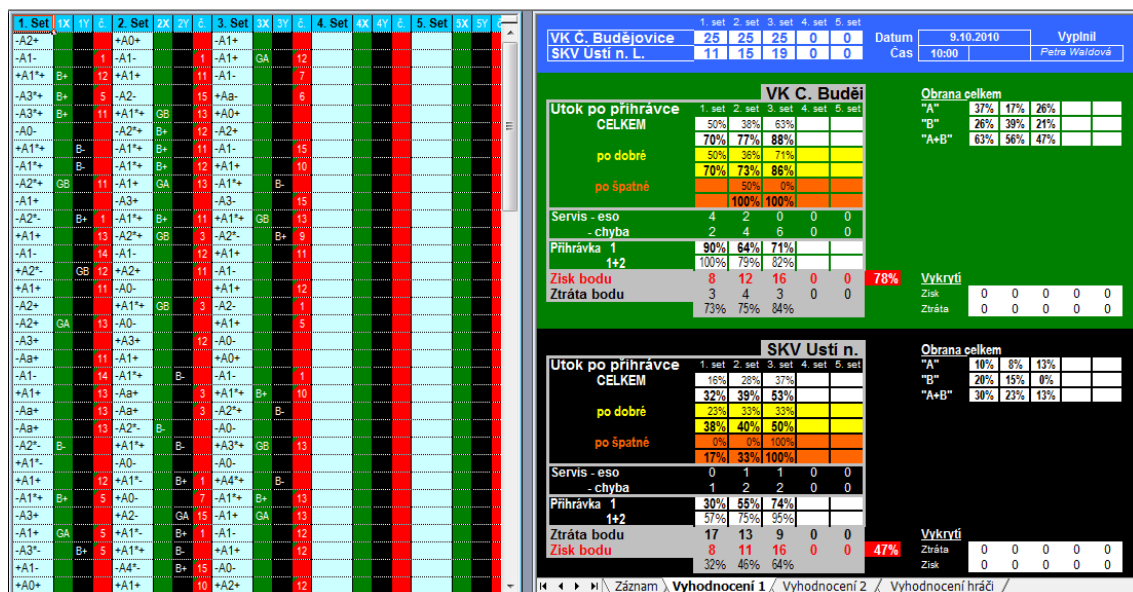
| 1. Set | 1X | 1Y | č. | 2. Set | 2X | 2Y | č. | 3. Set | 3X | 3Y | č. | 4. Set | 4X | 4Y | č. | 5. Set | 5X | 5Y |
|---|---|---|---|---|---|---|---|---|---|---|---|---|---|---|---|---|---|---|
| -A2+ | | | | +A0+ | | | | -A1+ | | | | | | | | | | |
| -A1- | | | 1 | -A1- | | | 1 | -A1- | GA | | 12 | | | | | | | |
| +A1*+ | B+ | | 12 | +A1+ | | | 11 | -A1- | | | 7 | | | | | | | |
| -A3*+ | B+ | | 5 | -A2- | | | 15 | +Aa- | | | 6 | | | | | | | |
| -A3*+ | B+ | | 11 | +A1*+ | GB | | 13 | +A1*+ | | | | | | | | | | |
| -A0- | | | | -A2*+ | B+ | | 12 | -A2+ | | | | | | | | | | |
| +A1*+ | | B- | | -A1*+ | B+ | | 11 | -A1- | | | 15 | | | | | | | |
| -A1*+ | | B- | | -A1*+ | B+ | | 12 | +A1+ | | | 10 | | | | | | | |
| -A2*+ | GB | | 11 | -A1+ | GA | | 13 | -A1*+ | | B- | | | | | | | | |
| -A1+ | | | | -A3+ | | | | -A3- | | | 15 | | | | | | | |
| -A2*- | | B+ | 1 | -A1*+ | B+ | | 11 | +A1*+ | GB | | 12 | | | | | | | |
| +A1+ | | | 13 | -A2*+ | GB | | 3 | -A2*- | | B+ | 9 | | | | | | | |
| -A1- | | | 14 | -A1- | | | 12 | +A1+ | | | 11 | | | | | | | |
| +A2*- | | GB | 12 | +A2+ | | | 11 | -A1- | | | | | | | | | | |
| +A1+ | | | 11 | -A0- | | | | +A1+ | | | 12 | | | | | | | |
| -A2+ | | | | +A1*+ | GB | | 3 | -A2- | | | 1 | | | | | | | |
| -A2+ | GA | | 13 | -A0- | | | | -A1+ | | | 5 | | | | | | | |
| -A3+ | | | | +A3+ | | | 12 | -A0- | | | | | | | | | | |
| -Aa+ | | | 11 | -A1+ | | | | +A0+ | | | | | | | | | | |
| -A1- | | | 14 | -A1*+ | | B- | | -A1- | | | 1 | | | | | | | |
| +A1+ | | | 13 | -A2+ | | | 3 | +A1*+ | B+ | | 10 | | | | | | | |
| -Aa+ | | | 13 | -Aa+ | | | 3 | -A2*+ | | B- | | | | | | | | |
| -Aa+ | | | 13 | -A2*- | B- | | | -A0- | | | | | | | | | | |
| -A2*- | B- | | | +A1*+ | | B- | | +A3*+ | GB | | 13 | | | | | | | |
| +A1*- | | | | -A0- | | | | -A1- | | | | | | | | | | |
| +A1+ | | | 12 | +A1*- | | B+ | 1 | +A4*+ | | B- | | | | | | | | |
| -A1*+ | B+ | | 5 | +A0- | | | 7 | -A1*+ | B+ | | 13 | | | | | | | |
| -A3+ | | | | +A2- | | GA | 15 | +A1+ | GA | | 13 | | | | | | | |
| -A1+ | GA | | 5 | -A1*- | | B+ | 1 | -A1- | | | 12 | | | | | | | |
| -A3*- | | B+ | 5 | +A1*+ | | B- | | +A1+ | | | 12 | | | | | | | |
| +A1- | | | | -A4*- | | B+ | 15 | -A0- | | | | | | | | | | |
| +A0+ | | | | +A1+ | | | 10 | +A2+ | | | | | | | | | | |

| | 1. set | 2. set | 3. set | 4. set | 5. set |
|---|---|---|---|---|---|
| VK Č. Budějovice | 25 | 25 | 25 | 0 | 0 |
| SKV Ústí n. L. | 11 | 15 | 19 | 0 | 0 |

Datum 9.10.2010 Vyplnil
Čas 10:00 Petra Waldová

VK C. Budě

| Utok po přihrávce | 1. set | 2. set | 3. set | 4. set | 5. set |
|---|---|---|---|---|---|
| CELKEM | 50% | 38% | 63% | | |
| | 70% | 77% | 88% | | |
| po dobré | 50% | 36% | 71% | | |
| | 70% | 73% | 86% | | |
| po špatné | | 50% | 0% | | |
| | | 100% | 100% | | |
| Servis - eso | 4 | 2 | 0 | 0 | 0 |
| - chyba | 2 | 4 | 6 | 0 | 0 |
| Přihrávka 1 | 90% | 64% | 71% | | |
| 1+2 | 100% | 79% | 82% | | |
| Zisk bodu | 8 | 12 | 16 | 0 | 0 |
| Ztráta bodu | 3 | 4 | 3 | 0 | 0 |
| | 73% | 75% | 84% | | |

78%

Obrana celkem

| "A" | 37% | 17% | 26% | | |
|---|---|---|---|---|---|
| "B" | 26% | 39% | 21% | | |
| "A+B" | 63% | 56% | 47% | | |

Vykrytí

| Zisk | 0 | 0 | 0 | 0 | 0 |
|---|---|---|---|---|---|
| Ztráta | 0 | 0 | 0 | 0 | 0 |

SKV Ústí n.

| Utok po přihrávce | 1. set | 2. set | 3. set | 4. set | 5. set |
|---|---|---|---|---|---|
| CELKEM | 16% | 28% | 37% | | |
| | 32% | 39% | 53% | | |
| po dobré | 23% | 33% | 33% | | |
| | 38% | 40% | 50% | | |
| po špatné | 0% | 0% | 100% | | |
| | 17% | 33% | 100% | | |
| Servis - eso | 0 | 1 | 1 | 0 | 0 |
| - chyba | 1 | 2 | 2 | 0 | 0 |
| Přihrávka 1 | 30% | 55% | 74% | | |
| 1+2 | 57% | 75% | 95% | | |
| Ztráta bodu | 17 | 13 | 9 | 0 | 0 |
| Zisk bodu | 8 | 11 | 16 | 0 | 0 |
| | 32% | 46% | 64% | | |

47%

Obrana celkem

| "A" | 10% | 8% | 13% | | |
|---|---|---|---|---|---|
| "B" | 20% | 15% | 0% | | |
| "A+B" | 30% | 23% | 13% | | |

Vykrytí

| Ztráta | 0 | 0 | 0 | 0 | 0 |
|---|---|---|---|---|---|
| Zisk | 0 | 0 | 0 | 0 | 0 |

Záznam / Vyhodnocení 1 / Vyhodnocení 2 / Vyhodnocení hráči /